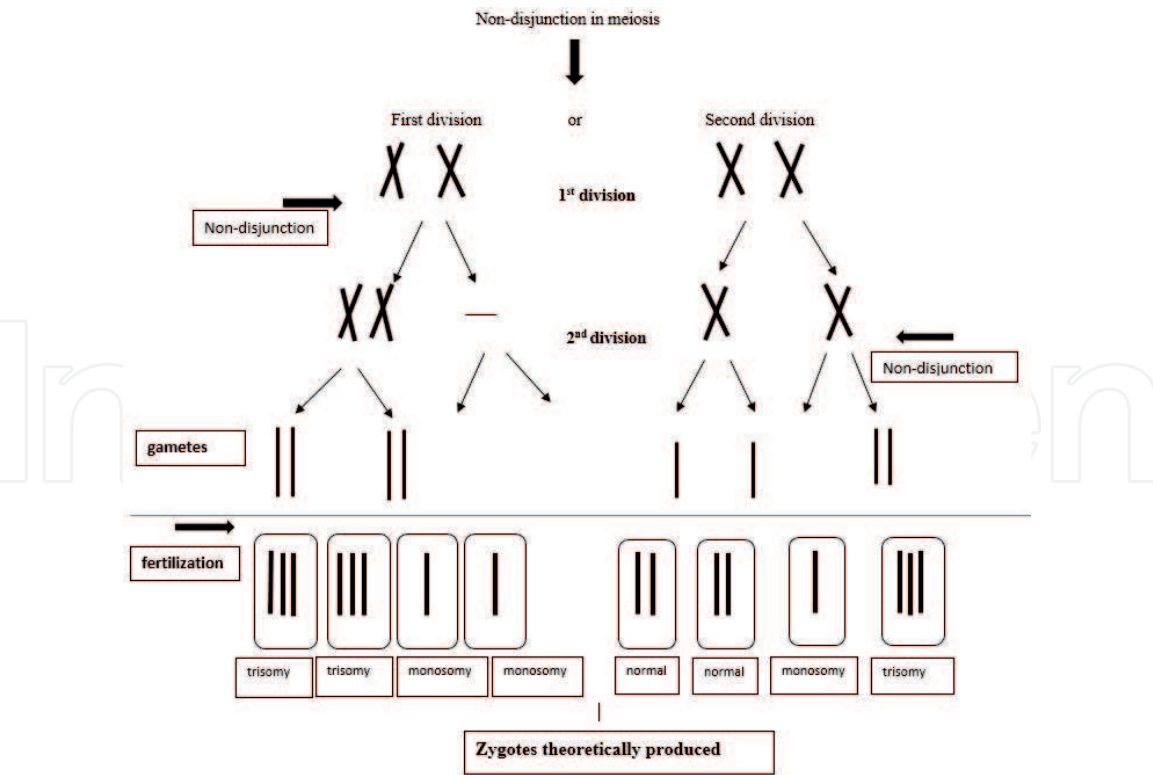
Non-disjunction in meiosis

First division

or

Second division

Non-disjunction

1$^{st}$ division

2$^{nd}$ division

Non-disjunction

gametes

fertilization

| trisomy | trisomy | monosomy | monosomy | normal | normal | monosomy | trisomy |
|---|---|---|---|---|---|---|---|

Zygotes theoretically produced